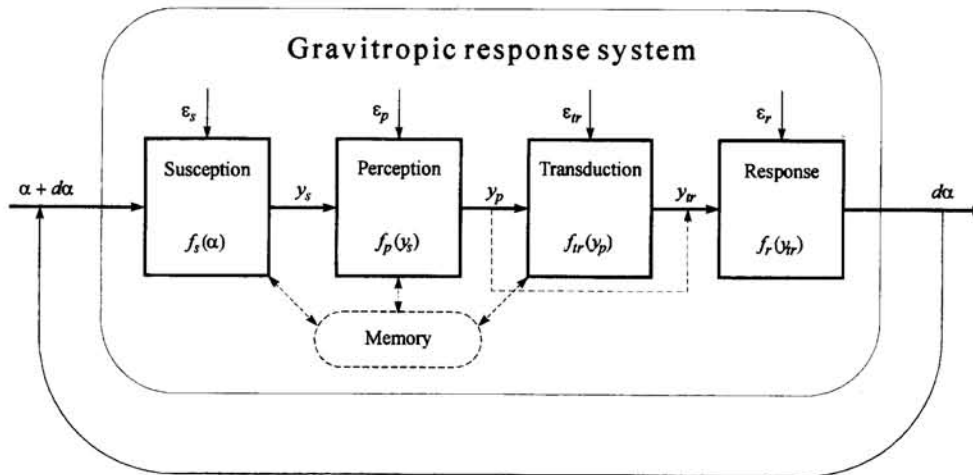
Gravitropic response system

$\varepsilon_s$

$\varepsilon_p$

$\varepsilon_{tr}$

$\varepsilon_r$

$\alpha + d\alpha$

Susception

$f_s(\alpha)$

$y_s$

Perception

$f_p(y_s)$

$y_p$

Transduction

$f_{tr}(y_p)$

$y_{tr}$

Response

$f_r(y_{tr})$

$d\alpha$

Memory